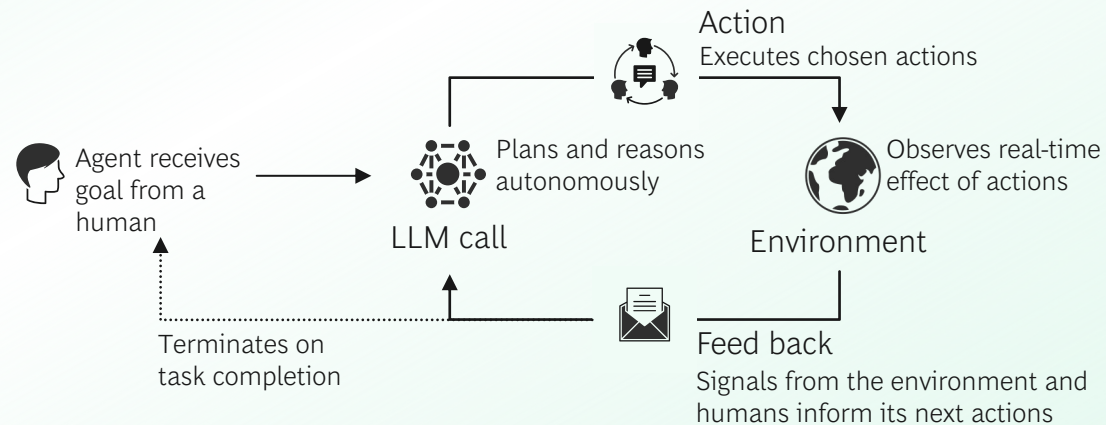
Action
Executes chosen actions

Agent receives goal from a human

Plans and reasons autonomously

LLM call

Observes real-time effect of actions

Environment

Terminates on task completion

Feed back
Signals from the environment and humans inform its next actions